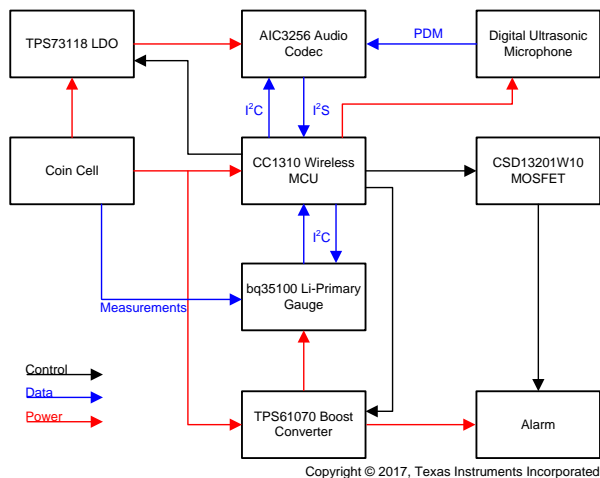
TPS73118 LDO

AIC3256 Audio Codec

PDM

Digital Ultrasonic Microphone

I$^2$C

I$^2$S

Coin Cell

CC1310 Wireless MCU

CSD13201W10 MOSFET

I$^2$C

Measurements

bq35100 Li-Primary Gauge

Control

Data

Power

TPS61070 Boost Converter

Alarm

Copyright © 2017, Texas Instruments Incorporated